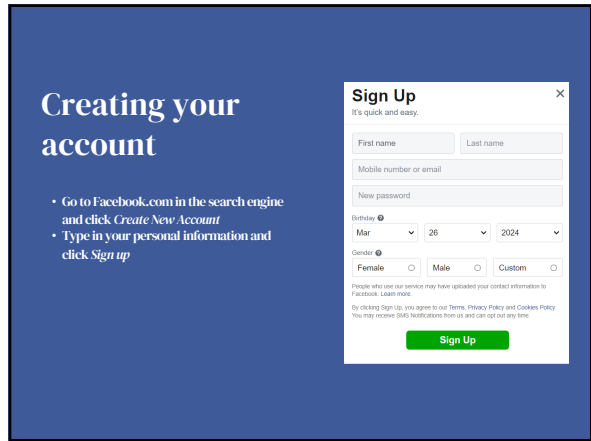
Creating your account

- Go to Facebook.com in the search engine and click *Create New Account*
- Type in your personal information and click *Sign up*

Sign Up
It's quick and easy.

×

First name
Last name
Mobile number or email
New password

Birthday
Mar
26
2024

Gender
Female
Male
Custom

People who use our service may have uploaded your contact information to Facebook. Learn more.

By clicking Sign Up, you agree to our Terms, Privacy Policy and Cookies Policy. You may receive SMS Notifications from us and can opt out any time.

Sign Up